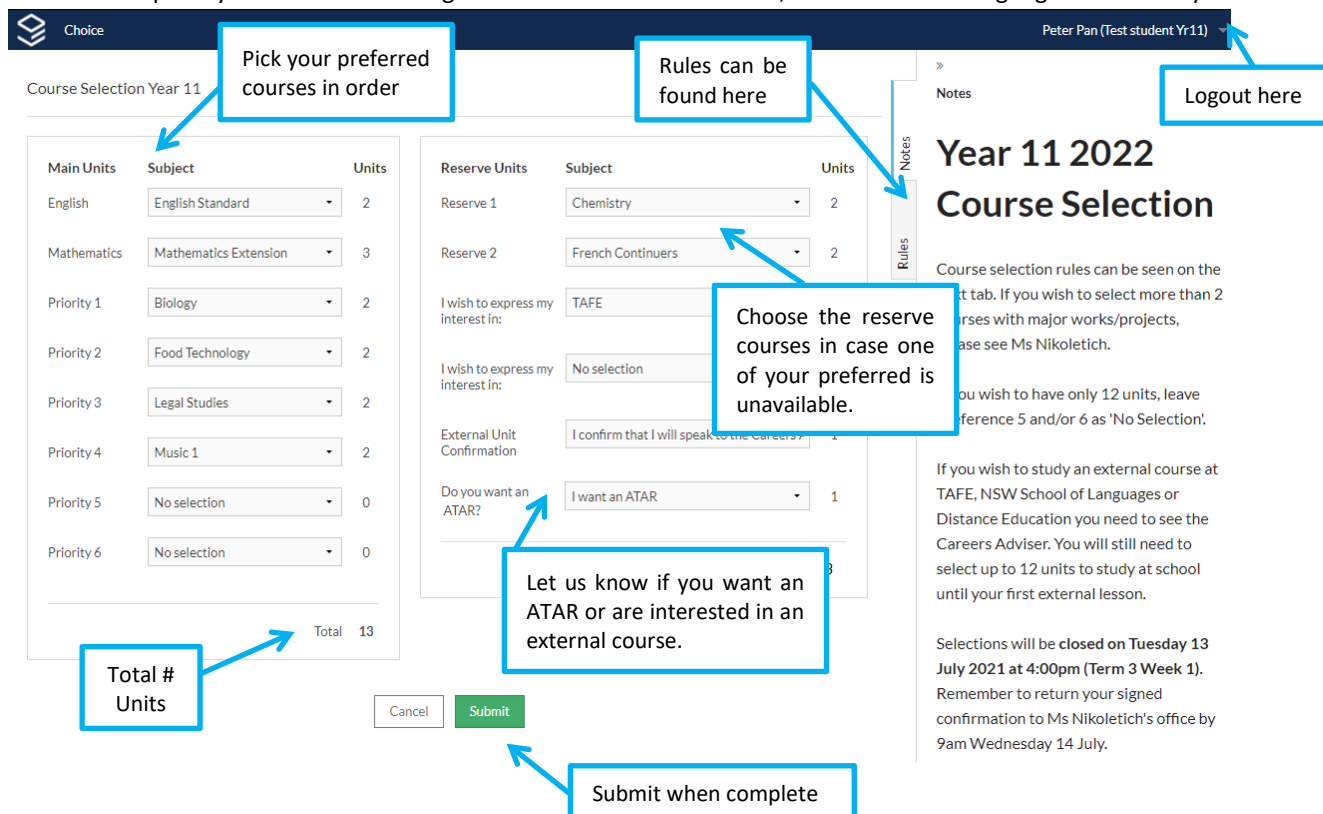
Choice

Peter Pan (Test student Yr11)

Pick your preferred courses in order

Rules can be found here

Logout here

Course Selection Year 11

| Main Units | Subject | Units |
|---|---|---|
| English | English Standard | 2 |
| Mathematics | Mathematics Extension | 3 |
| Priority 1 | Biology | 2 |
| Priority 2 | Food Technology | 2 |
| Priority 3 | Legal Studies | 2 |
| Priority 4 | Music 1 | 2 |
| Priority 5 | No selection | 0 |
| Priority 6 | No selection | 0 |

Total 13

| Reserve Units | Subject | Units |
|---|---|---|
| Reserve 1 | Chemistry | 2 |
| Reserve 2 | French Continuers | 2 |
| I wish to express my interest in: | TAFE | |
| I wish to express my interest in: | No selection | |
| External Unit Confirmation | I confirm that I will speak to the Careers | 1 |
| Do you want an ATAR? | I want an ATAR | 1 |

Choose the reserve courses in case one of your preferred is unavailable.

Let us know if you want an ATAR or are interested in an external course.

Total # Units

Cancel Submit

Submit when complete

Notes

Rules

»

Notes

Year 11 2022 Course Selection

Course selection rules can be seen on the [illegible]t tab. If you wish to select more than 2 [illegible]rses with major works/projects, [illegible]ase see Ms Nikoletich.

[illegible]ou wish to have only 12 units, leave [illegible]eference 5 and/or 6 as 'No Selection'.

If you wish to study an external course at TAFE, NSW School of Languages or Distance Education you need to see the Careers Adviser. You will still need to select up to 12 units to study at school until your first external lesson.

Selections will be closed on Tuesday 13 July 2021 at 4:00pm (Term 3 Week 1). Remember to return your signed confirmation to Ms Nikoletich's office by 9am Wednesday 14 July.